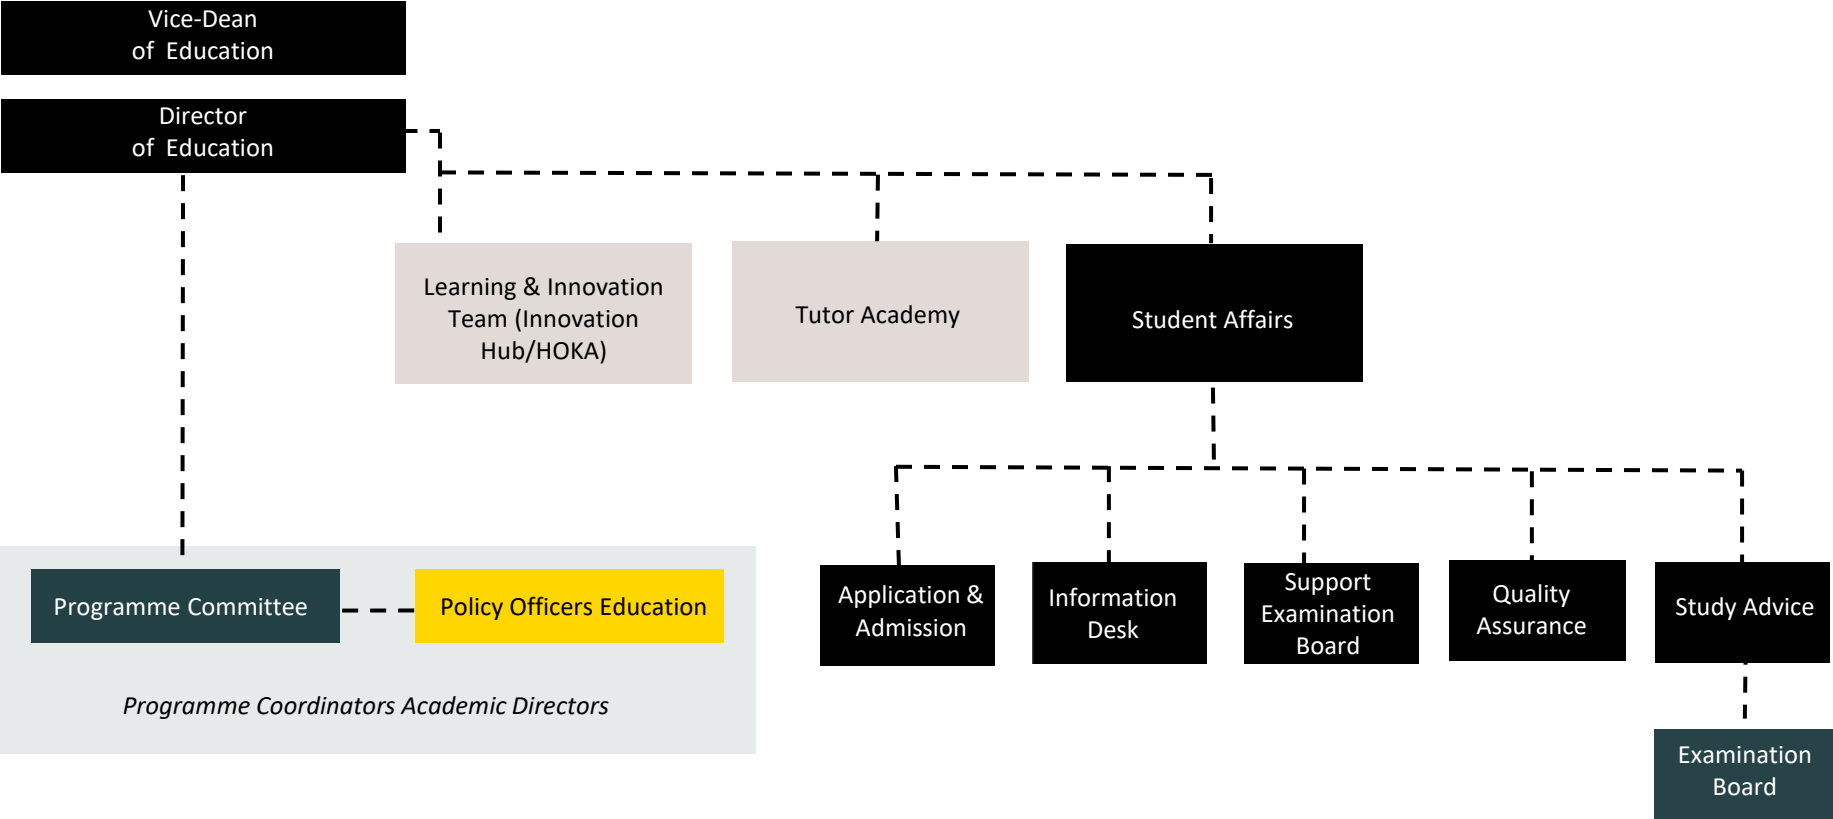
Vice-Dean of Education

Director of Education

Learning & Innovation Team (Innovation Hub/HOKA)

Tutor Academy

Student Affairs

Programme Committee

Policy Officers Education

*Programme Coordinators Academic Directors*

Application & Admission

Information Desk

Support Examination Board

Quality Assurance

Study Advice

Examination Board